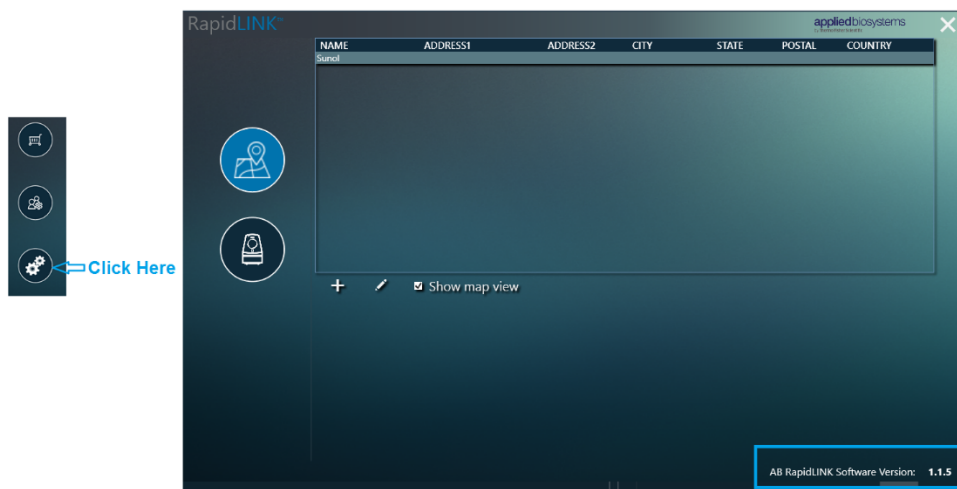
Click Here

RapidLINK™

appliedbiosystems
by Thermo Fisher Scientific

| NAME | ADDRESS1 | ADDRESS2 | CITY | STATE | POSTAL | COUNTRY |
|---|---|---|---|---|---|---|
| Sunol | | | | | | |

Show map view

AB RapidLINK Software Version: 1.1.5